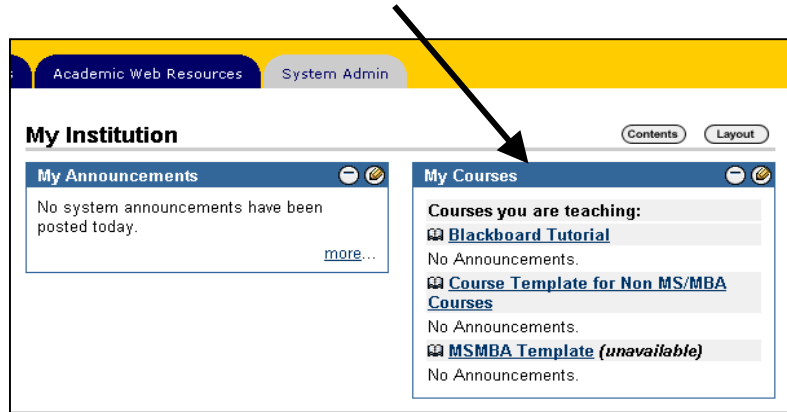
s Academic Web Resources System Admin

My Institution

Contents Layout

My Announcements

No system announcements have been posted today.

more...

My Courses

Courses you are teaching:

Blackboard Tutorial

No Announcements.

Course Template for Non MS/MBA Courses

No Announcements.

MSMBA Template *(unavailable)*

No Announcements.